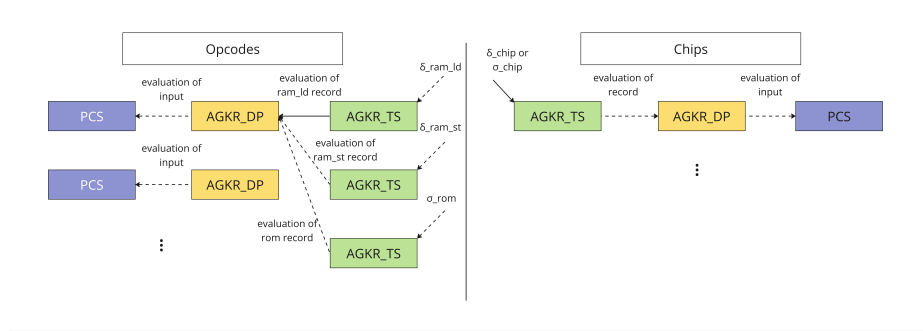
Opcodes

evaluation of input

evaluation of ram_ld record

δ_ram_ld

PCS

AGKR_DP

AGKR_TS

evaluation of ram_st record

δ_ram_st

evaluation of input

PCS

AGKR_DP

AGKR_TS

σ_rom

evaluation of rom record

⋮

AGKR_TS

Chips

δ_chip or σ_chip

evaluation of record

evaluation of input

AGKR_TS

AGKR_DP

PCS

⋮